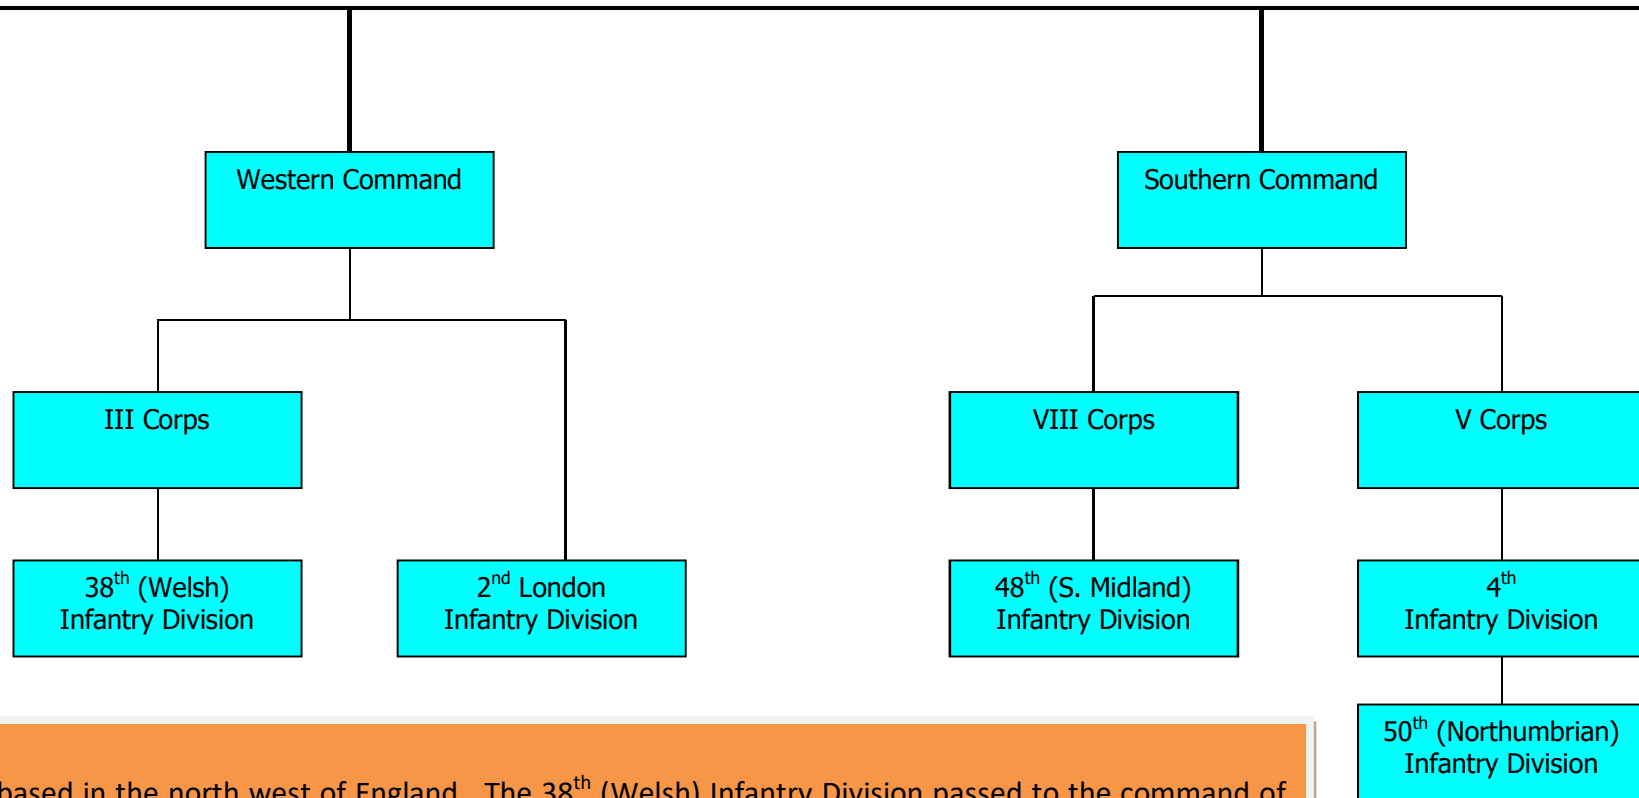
Western Command

Southern Command

III Corps

VIII Corps

V Corps

$38^{th}$ (Welsh) Infantry Division

$2^{nd}$ London Infantry Division

$48^{th}$ (S. Midland) Infantry Division

$4^{th}$ Infantry Division

$50^{th}$ (Northumbrian) Infantry Division

based in the north west of England. The $38^{th}$ (Welsh) Infantry Division passed to the command of